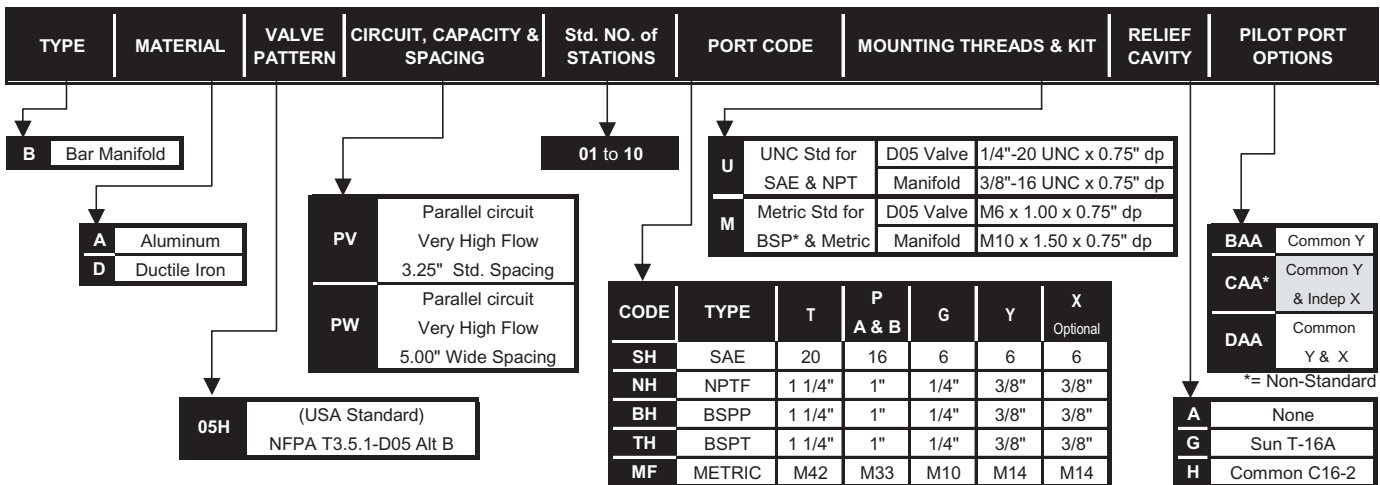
| TYPE | MATERIAL | VALVE PATTERN | CIRCUIT, CAPACITY & SPACING | Std. NO. of STATIONS | PORT CODE | MOUNTING THREADS & KIT | RELIEF CAVITY | PILOT PORT OPTIONS |
|---|---|---|---|---|---|---|---|---|

| | |
|---|---|
| B | Bar Manifold |

| | |
|---|---|
| A | Aluminum |
| D | Ductile Iron |

| | |
|---|---|
| 05H | (USA Standard) NFPA T3.5.1-D05 Alt B |

| | |
|---|---|
| PV | Parallel circuit Very High Flow 3.25" Std. Spacing |
| PW | Parallel circuit Very High Flow 5.00" Wide Spacing |

01 to 10

| | | | |
|---|---|---|---|
| U | UNC Std for SAE & NPT | D05 Valve | 1/4"-20 UNC x 0.75" dp |
| | | Manifold | 3/8"-16 UNC x 0.75" dp |
| M | Metric Std for BSP* & Metric | D05 Valve | M6 x 1.00 x 0.75" dp |
| | | Manifold | M10 x 1.50 x 0.75" dp |

| CODE | TYPE | T | P A & B | G | Y | X Optional |
|---|---|---|---|---|---|---|
| SH | SAE | 20 | 16 | 6 | 6 | 6 |
| NH | NPTF | 1 1/4" | 1" | 1/4" | 3/8" | 3/8" |
| BH | BSPP | 1 1/4" | 1" | 1/4" | 3/8" | 3/8" |
| TH | BSPT | 1 1/4" | 1" | 1/4" | 3/8" | 3/8" |
| MF | METRIC | M42 | M33 | M10 | M14 | M14 |

| | |
|---|---|
| BAA | Common Y |
| CAA* | Common Y & Indep X |
| DAA | Common Y & X |

*= Non-Standard

| | |
|---|---|
| A | None |
| G | Sun T-16A |
| H | Common C16-2 |